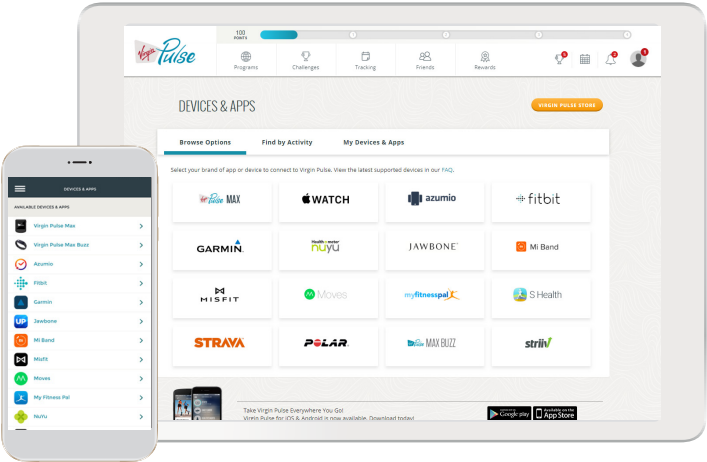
Virgin Pulse

100 POINTS

Programs Challenges Tracking Friends Rewards

DEVICES & APPS

VIRGIN PULSE STORE

Browse Options Find by Activity My Devices & Apps

Select your brand of app or device to connect to Virgin Pulse. View the latest supported devices in our FAQ.

Virgin Pulse MAX

WATCH

azumio

fitbit

GARMIN.

Health-o-meter nuyu

JAWBONE

Mi Band

MISFIT

Moves

myfitnesspal

S Health

STRAVA

POLAR.

MAX BUZZ

striiv

Take Virgin Pulse Everywhere You Go!
Virgin Pulse for iOS & Android is now available. Download today!

GET IT ON Google play

Available on the App Store

DEVICES & APPS

AVAILABLE DEVICES & APPS

Virgin Pulse Max
Virgin Pulse Max Buzz
Azumio
Fitbit
Garmin
Jawbone
Mi Band
Misfit
Moves
My Fitness Pal
NuYu